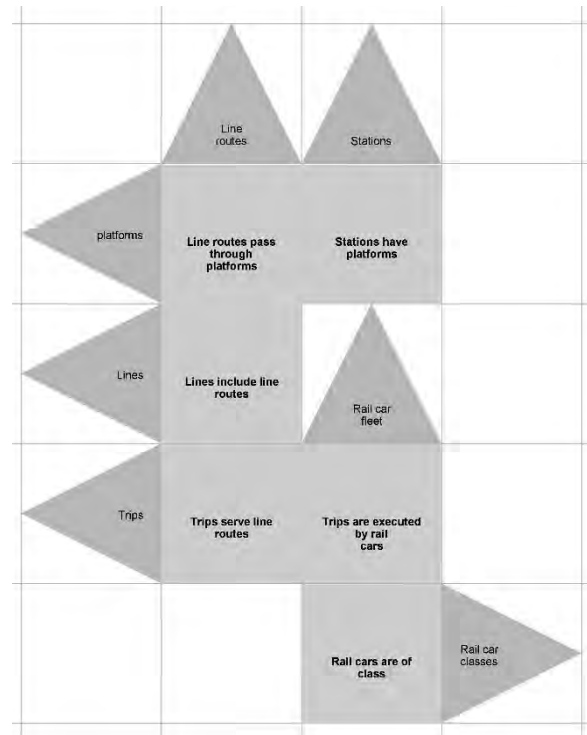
Line routes

Stations

platforms

Line routes pass through platforms

Stations have platforms

Lines

Lines include line routes

Rail car fleet

Trips

Trips serve line routes

Trips are executed by rail cars

Rail cars are of class

Rail car classes